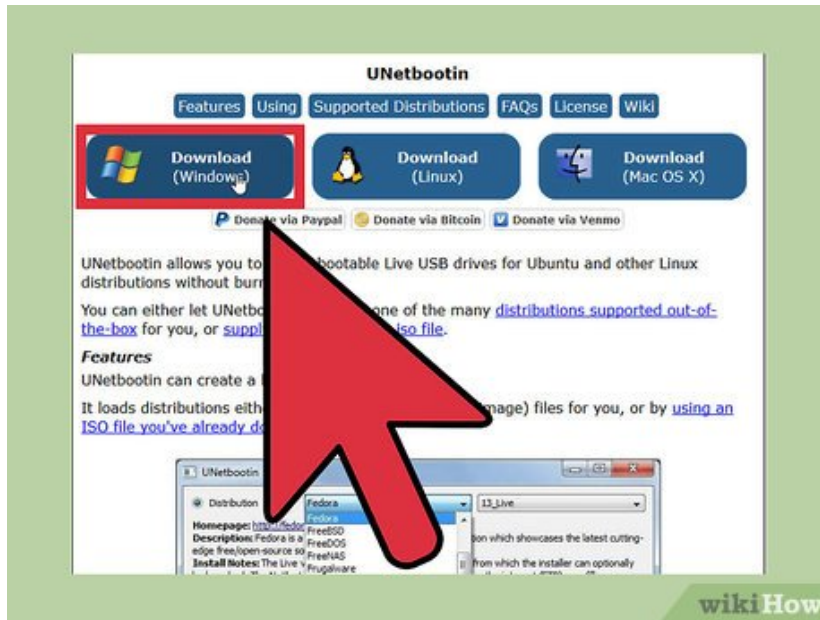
UNetbootin

Features Using Supported Distributions FAQs License Wiki

Download (Windows)

Download (Linux)

Download (Mac OS X)

Donate via Paypal Donate via Bitcoin Donate via Venmo

UNetbootin allows you to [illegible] bootable Live USB drives for Ubuntu and other Linux distributions without burn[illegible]

You can either let UNetbo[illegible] one of the many distributions supported out-of-the-box for you, or suppl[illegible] iso file.

Features

UNetbootin can create a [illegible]

It loads distributions eithe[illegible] mage) files for you, or by using an ISO file you've already do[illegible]

UNetbootin

Distribution Fedora 13_Live

Fedora
FreeBSD
FreeDOS
FreeNAS
Frugalware

Homepage: http://fedo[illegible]
Description: Fedora is a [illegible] tion which showcases the latest cutting-edge free/open-source so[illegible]
Install Notes: The Live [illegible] from which the installer can optionally

wikiHow